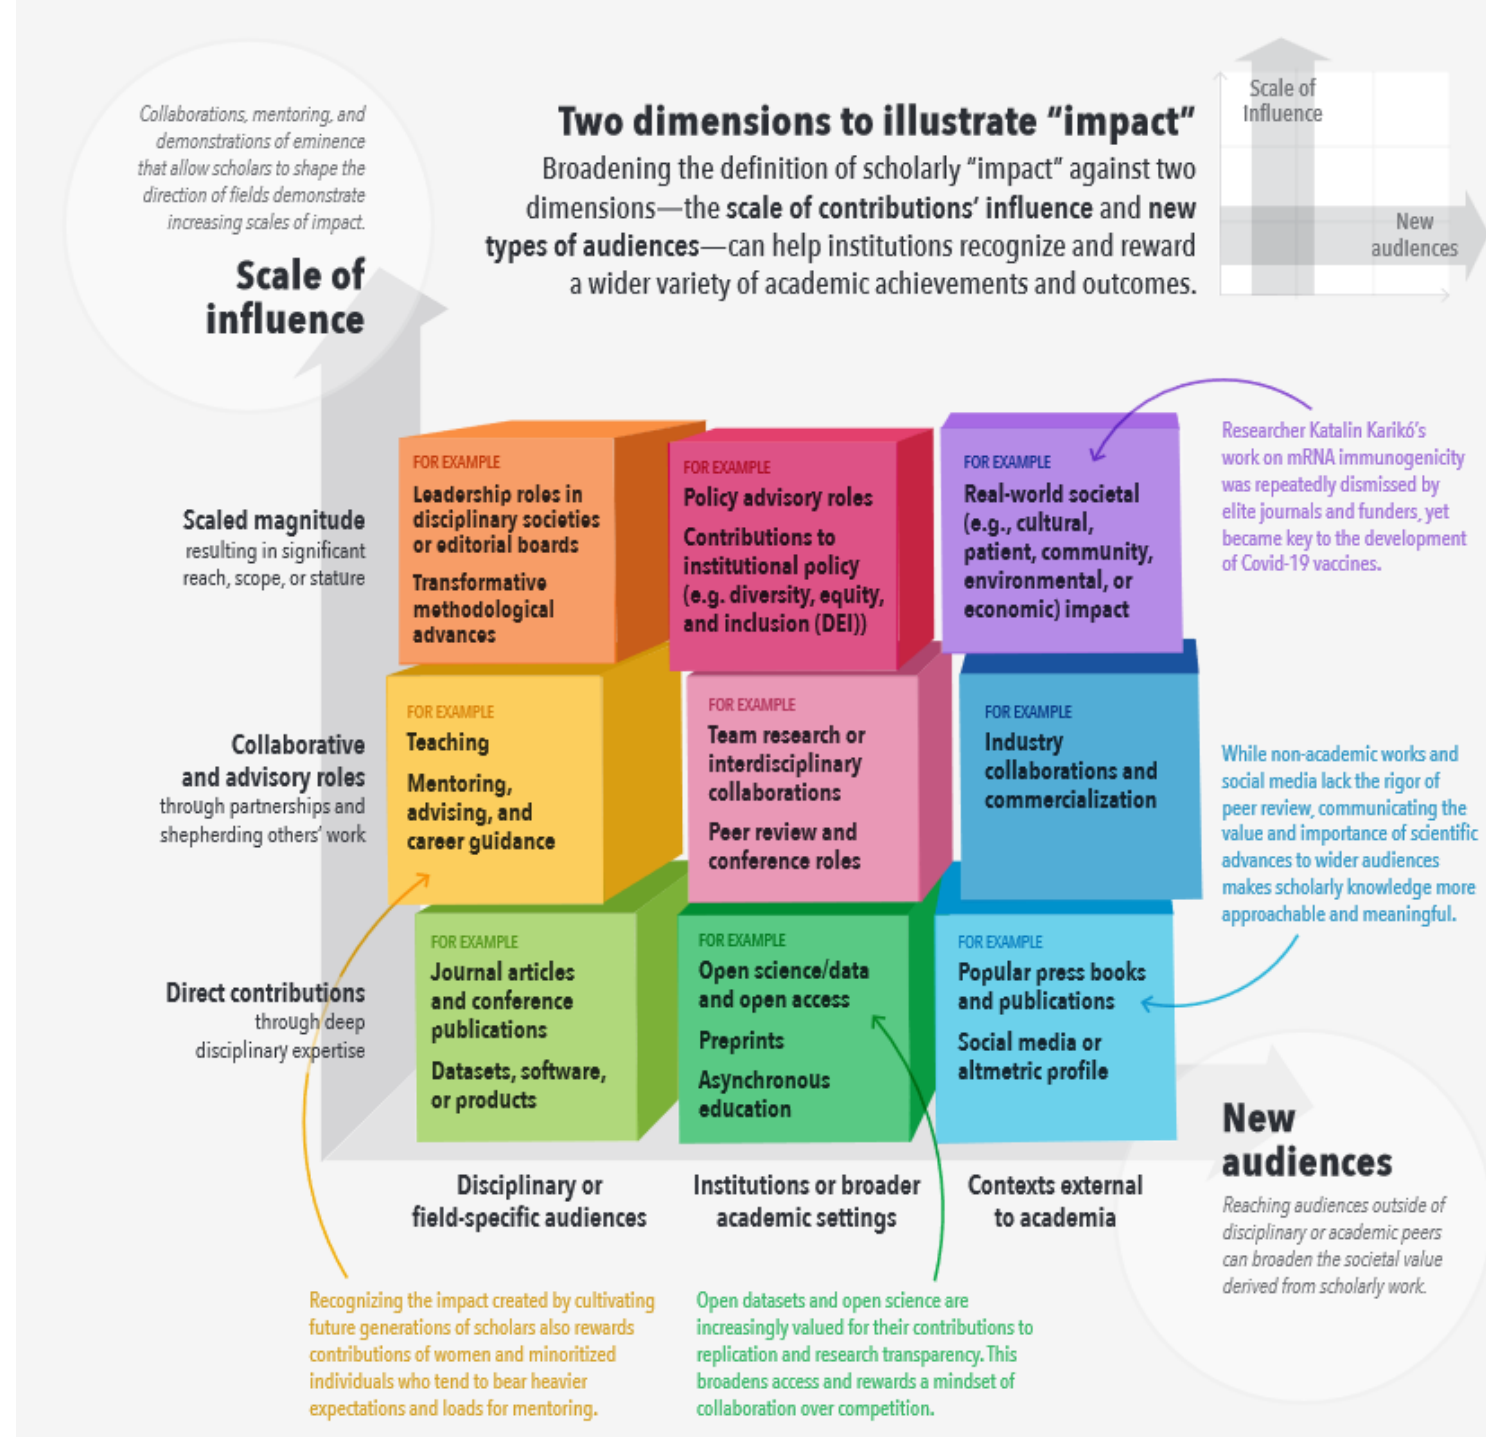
Collaborations, mentoring, and demonstrations of eminence that allow scholars to shape the direction of fields demonstrate increasing scales of impact.

Scale of influence

Two dimensions to illustrate "impact"

Broadening the definition of scholarly "impact" against two dimensions—the scale of contributions' influence and new types of audiences—can help institutions recognize and reward a wider variety of academic achievements and outcomes.

Scale of Influence

New audiences

Scaled magnitude resulting in significant reach, scope, or stature

Collaborative and advisory roles through partnerships and shepherding others' work

Direct contributions through deep disciplinary expertise

FOR EXAMPLE
Leadership roles in disciplinary societies or editorial boards
Transformative methodological advances

FOR EXAMPLE
Policy advisory roles
Contributions to institutional policy (e.g. diversity, equity, and inclusion (DEI))

FOR EXAMPLE
Real-world societal (e.g., cultural, patient, community, environmental, or economic) impact

Researcher Katalin Karikó's work on mRNA immunogenicity was repeatedly dismissed by elite journals and funders, yet became key to the development of Covid-19 vaccines.

FOR EXAMPLE
Teaching
Mentoring, advising, and career guidance

FOR EXAMPLE
Team research or interdisciplinary collaborations
Peer review and conference roles

FOR EXAMPLE
Industry collaborations and commercialization

While non-academic works and social media lack the rigor of peer review, communicating the value and importance of scientific advances to wider audiences makes scholarly knowledge more approachable and meaningful.

FOR EXAMPLE
Journal articles and conference publications
Datasets, software, or products

FOR EXAMPLE
Open science/data and open access
Preprints
Asynchronous education

FOR EXAMPLE
Popular press books and publications
Social media or altmetric profile

New audiences

Reaching audiences outside of disciplinary or academic peers can broaden the societal value derived from scholarly work.

Disciplinary or field-specific audiences

Institutions or broader academic settings

Contexts external to academia

Recognizing the impact created by cultivating future generations of scholars also rewards contributions of women and minoritized individuals who tend to bear heavier expectations and loads for mentoring.

Open datasets and open science are increasingly valued for their contributions to replication and research transparency. This broadens access and rewards a mindset of collaboration over competition.